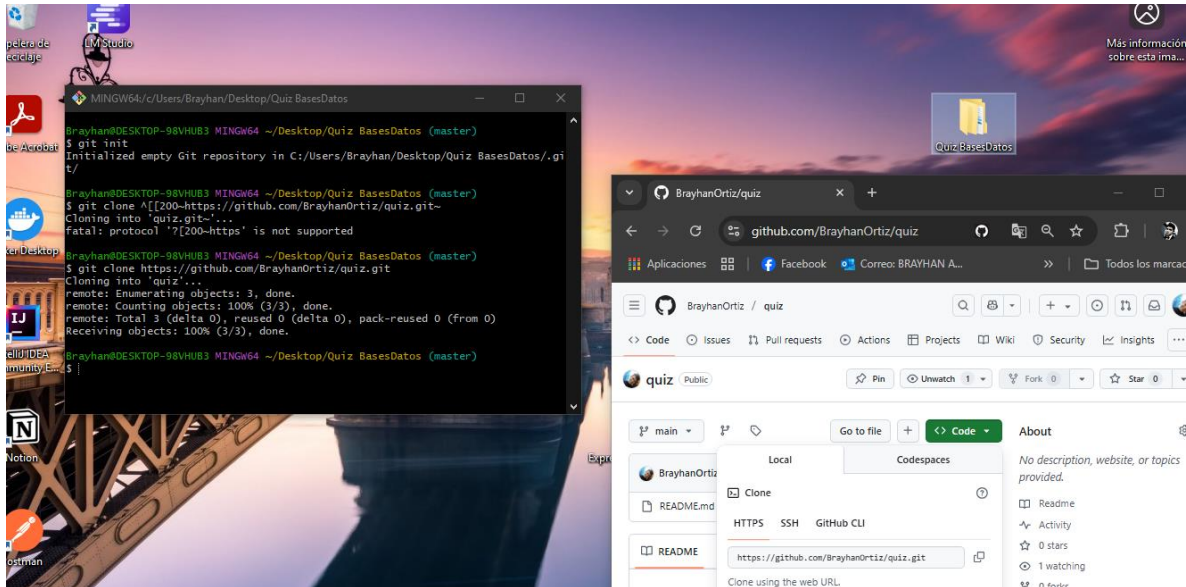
apelera de eciclaje
LM Studio
Más información sobre esta ima...
be Acrobat
ker Desktop
elliJ IDEA mmunity E...
Notion
ostman
Expr
Quiz BasesDatos

MINGW64:/c/Users/Brayhan/Desktop/Quiz BasesDatos

Brayhan@DESKTOP-98VHUB3 MINGW64 ~/Desktop/Quiz BasesDatos (master)
$ git init
Initialized empty Git repository in C:/Users/Brayhan/Desktop/Quiz BasesDatos/.git/

Brayhan@DESKTOP-98VHUB3 MINGW64 ~/Desktop/Quiz BasesDatos (master)
$ git clone ^[[200~https://github.com/BrayhanOrtiz/quiz.git~
Cloning into 'quiz.git~'...
fatal: protocol '?[200~https' is not supported

Brayhan@DESKTOP-98VHUB3 MINGW64 ~/Desktop/Quiz BasesDatos (master)
$ git clone https://github.com/BrayhanOrtiz/quiz.git
Cloning into 'quiz'...
remote: Enumerating objects: 3, done.
remote: Counting objects: 100% (3/3), done.
remote: Total 3 (delta 0), reused 0 (delta 0), pack-reused 0 (from 0)
Receiving objects: 100% (3/3), done.

Brayhan@DESKTOP-98VHUB3 MINGW64 ~/Desktop/Quiz BasesDatos (master)
$

BrayhanOrtiz/quiz
github.com/BrayhanOrtiz/quiz
Aplicaciones Facebook Correo: BRAYHAN A... Todos los marca
BrayhanOrtiz / quiz
Code Issues Pull requests Actions Projects Wiki Security Insights
quiz Public
Pin Unwatch 1 Fork 0 Star 0
main Go to file + Code
About
No description, website, or topics provided.
Readme
Activity
0 stars
1 watching
0 forks
BrayhanOrtiz
README.md
README
Local Codespaces
Clone
HTTPS SSH GitHub CLI
https://github.com/BrayhanOrtiz/quiz.git
Clone using the web URL.